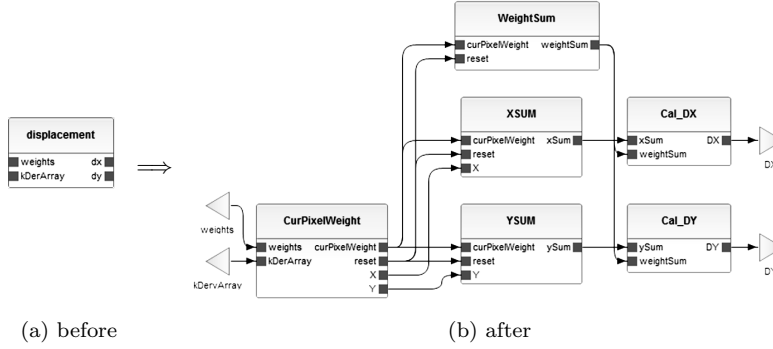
displacement
weights dx
kDerArray dy

$\Longrightarrow$

WeightSum
curPixelWeight weightSum
reset

XSUM
curPixelWeight xSum
reset
X

Cal_DX
xSum DX
weightSum

DX

weights

kDervArray

CurPixelWeight
weights curPixelWeight
kDerArray reset
X
Y

YSUM
curPixelWeight ySum
reset
Y

Cal_DY
ySum DY
weightSum

DY

(a) before

(b) after